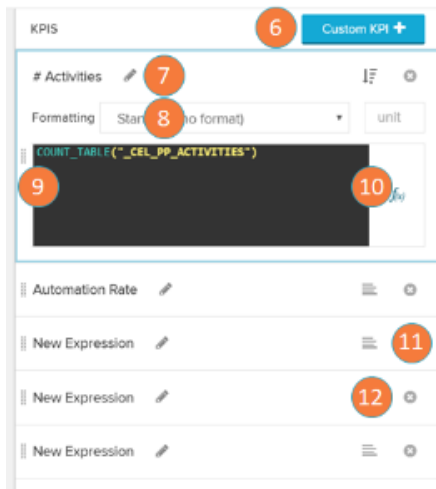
KPIS

6

Custom KPI +

# Activities

7

Formatting

Stan

8

no format)

unit

COUNT_TABLE("_CEL_PP_ACTIVITIES")

9

10

$f_{(x)}$

Automation Rate

New Expression

11

New Expression

12

New Expression